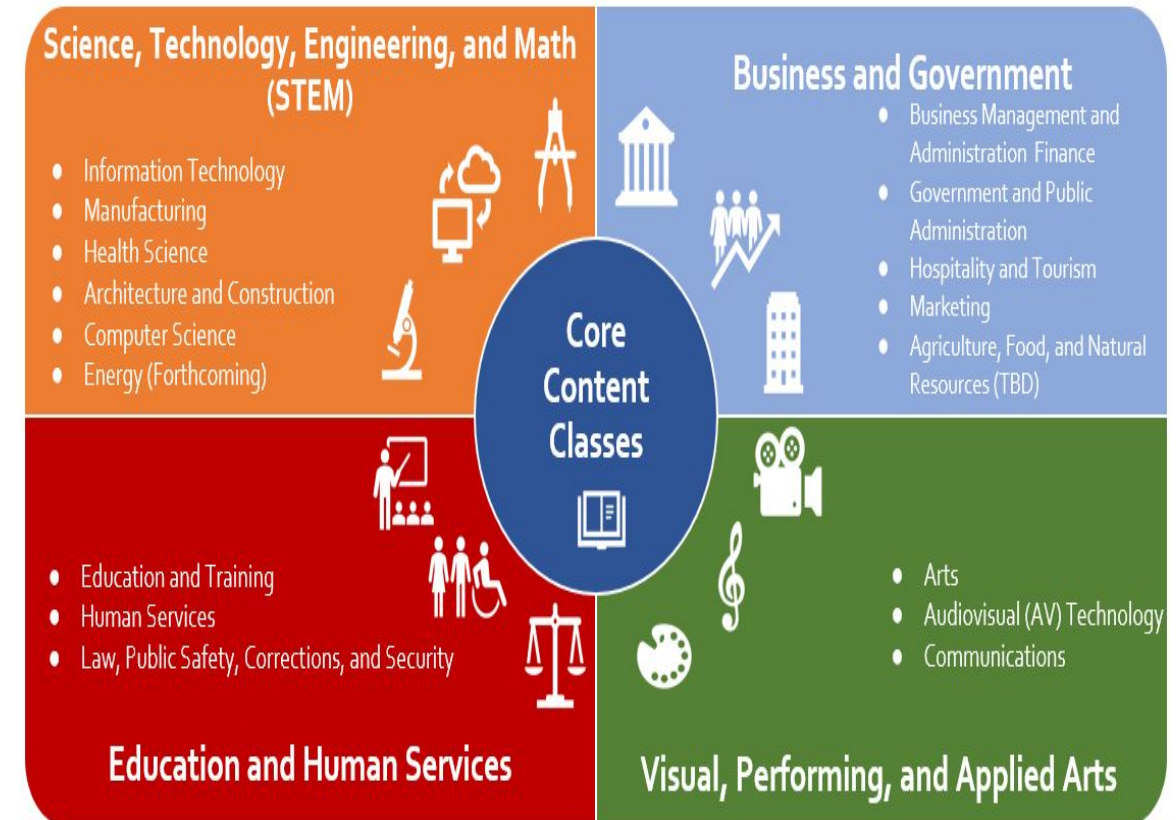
Science, Technology, Engineering, and Math (STEM)

- Information Technology
- Manufacturing
- Health Science
- Architecture and Construction
- Computer Science
- Energy (Forthcoming)

Business and Government

- Business Management and Administration Finance
- Government and Public Administration
- Hospitality and Tourism
- Marketing
- Agriculture, Food, and Natural Resources (TBD)

Core Content Classes

- Education and Training
- Human Services
- Law, Public Safety, Corrections, and Security

Education and Human Services

- Arts
- Audiovisual (AV) Technology
- Communications

Visual, Performing, and Applied Arts